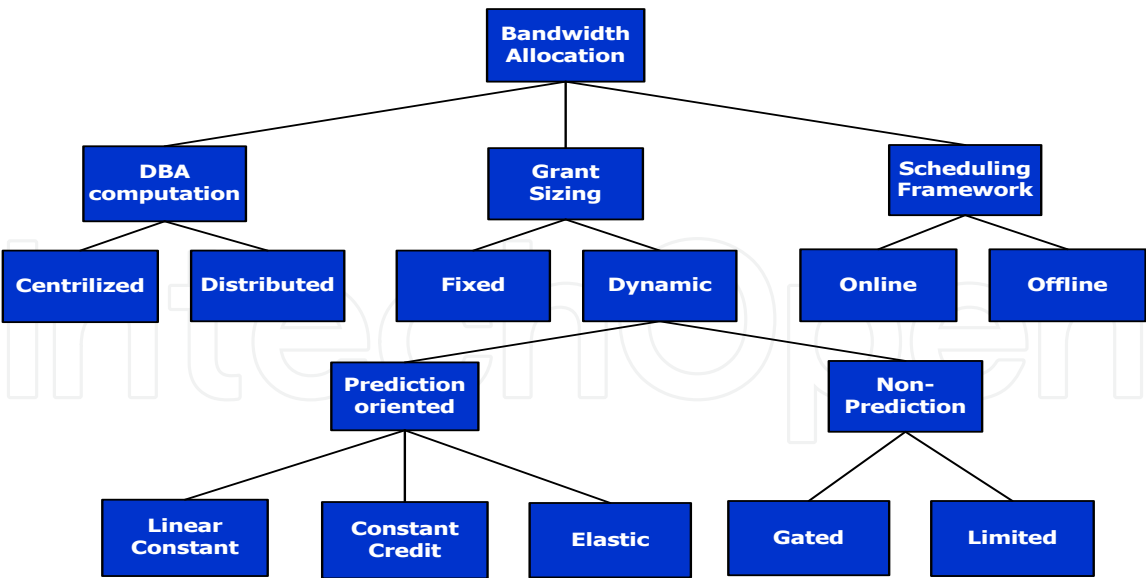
Bandwidth Allocation

DBA computation

Grant Sizing

Scheduling Framework

Centrilized

Distributed

Fixed

Dynamic

Online

Offline

Prediction oriented

Non-Prediction

Linear Constant

Constant Credit

Elastic

Gated

Limited

IntechOpen